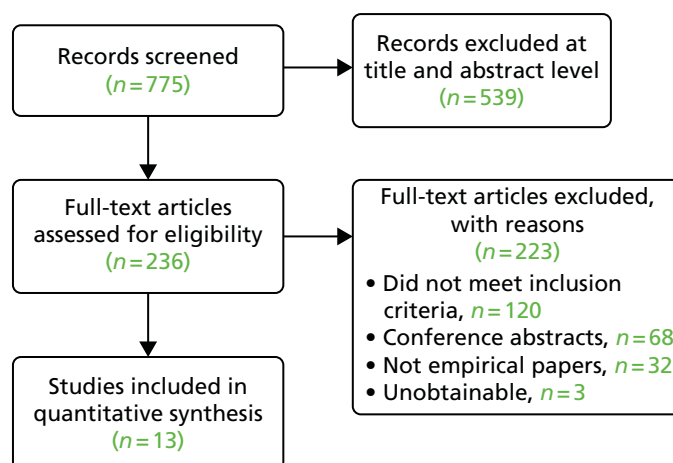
Records screened
($n = 775$)

Records excluded at title and abstract level
($n = 539$)

Full-text articles assessed for eligibility
($n = 236$)

Full-text articles excluded, with reasons
($n = 223$)
• Did not meet inclusion criteria, $n = 120$
• Conference abstracts, $n = 68$
• Not empirical papers, $n = 32$
• Unobtainable, $n = 3$

Studies included in quantitative synthesis
($n = 13$)